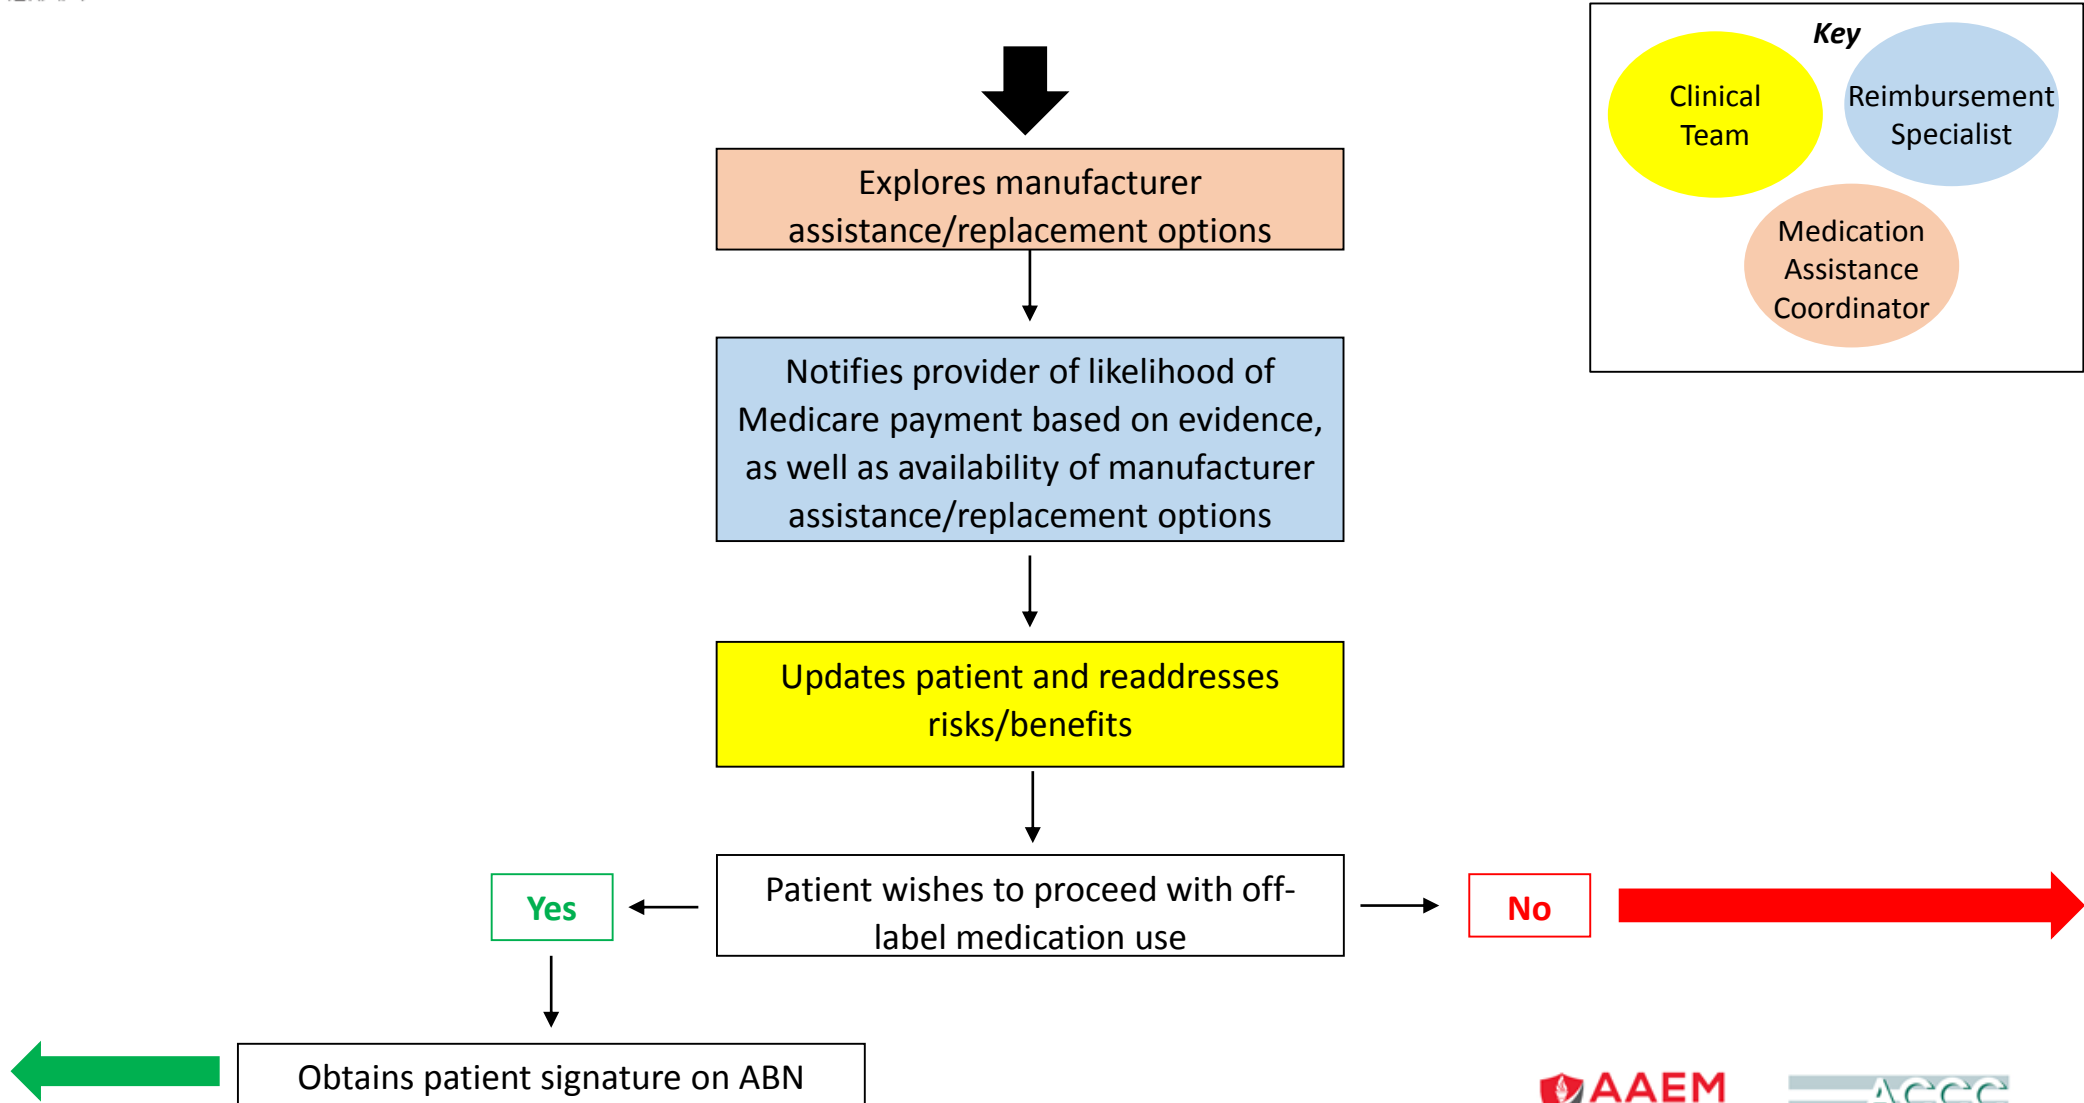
Key

Clinical Team

Reimbursement Specialist

Medication Assistance Coordinator

Explores manufacturer assistance/replacement options

Notifies provider of likelihood of Medicare payment based on evidence, as well as availability of manufacturer assistance/replacement options

Updates patient and readdresses risks/benefits

Patient wishes to proceed with off-label medication use

Yes

No

Obtains patient signature on ABN

AAEM

ACCC